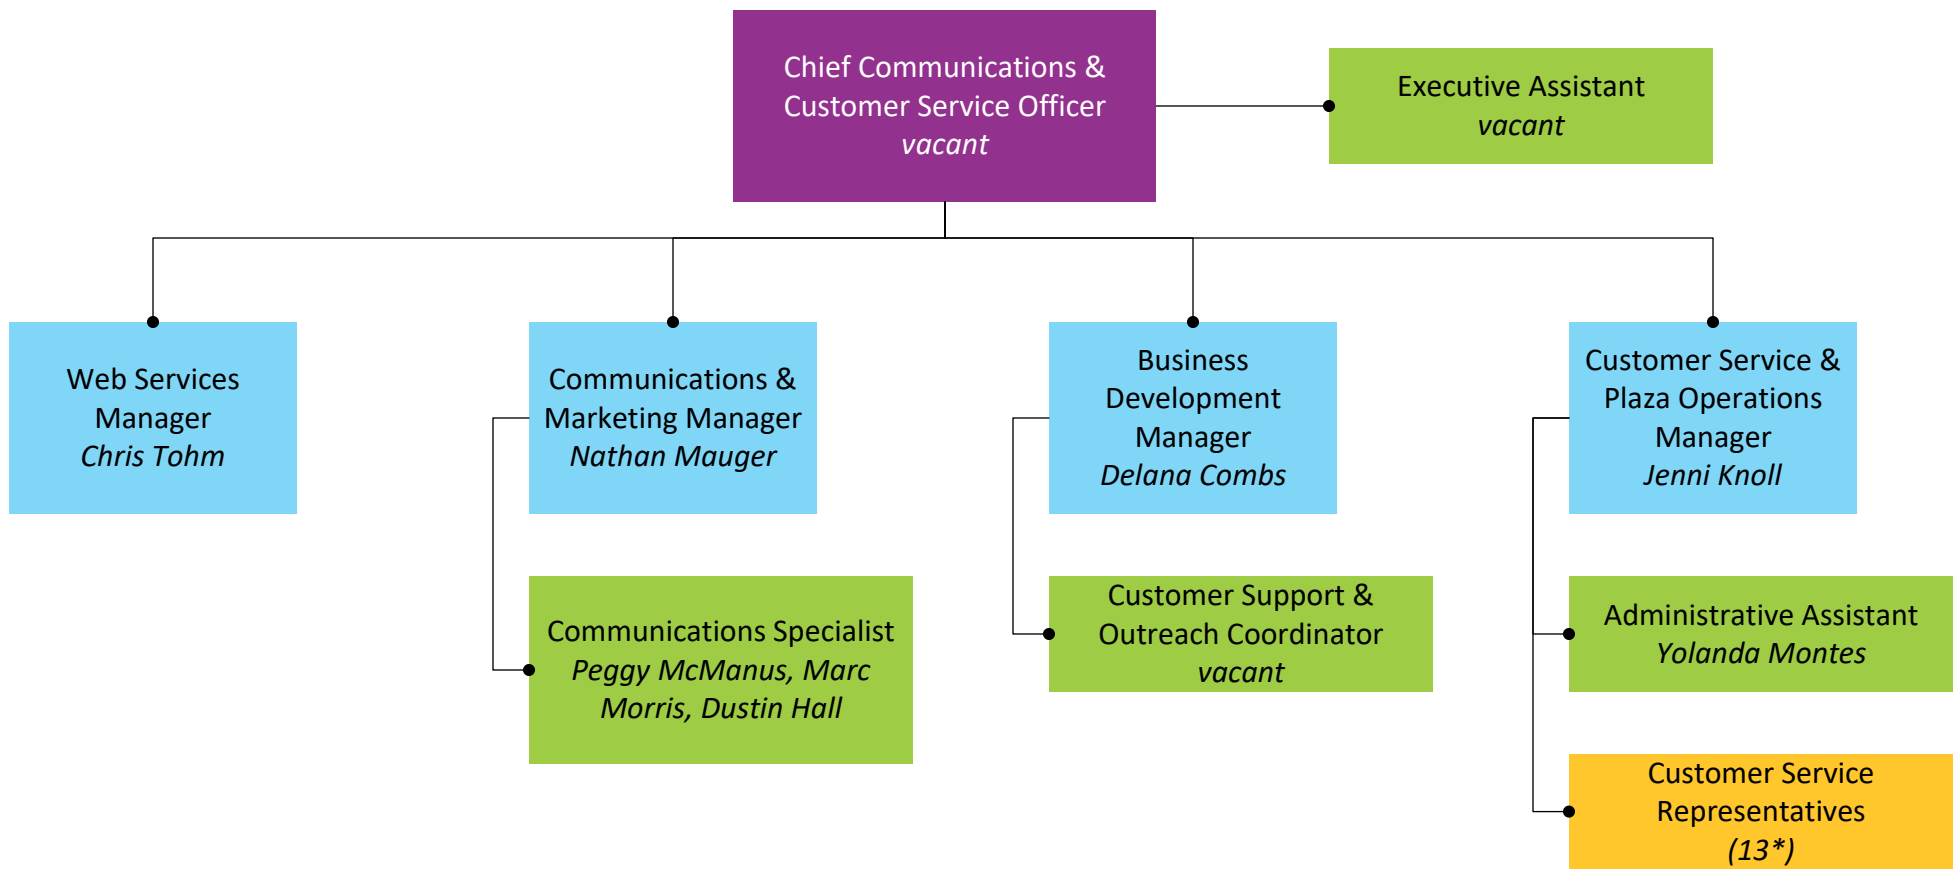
Chief Communications & Customer Service Officer
*vacant*

Executive Assistant
*vacant*

Web Services Manager
*Chris Tohm*

Communications & Marketing Manager
*Nathan Mauger*

Communications Specialist
*Peggy McManus, Marc Morris, Dustin Hall*

Business Development Manager
*Delana Combs*

Customer Support & Outreach Coordinator
*vacant*

Customer Service & Plaza Operations Manager
*Jenni Knoll*

Administrative Assistant
*Yolanda Montes*

Customer Service Representatives
*(13\*)*